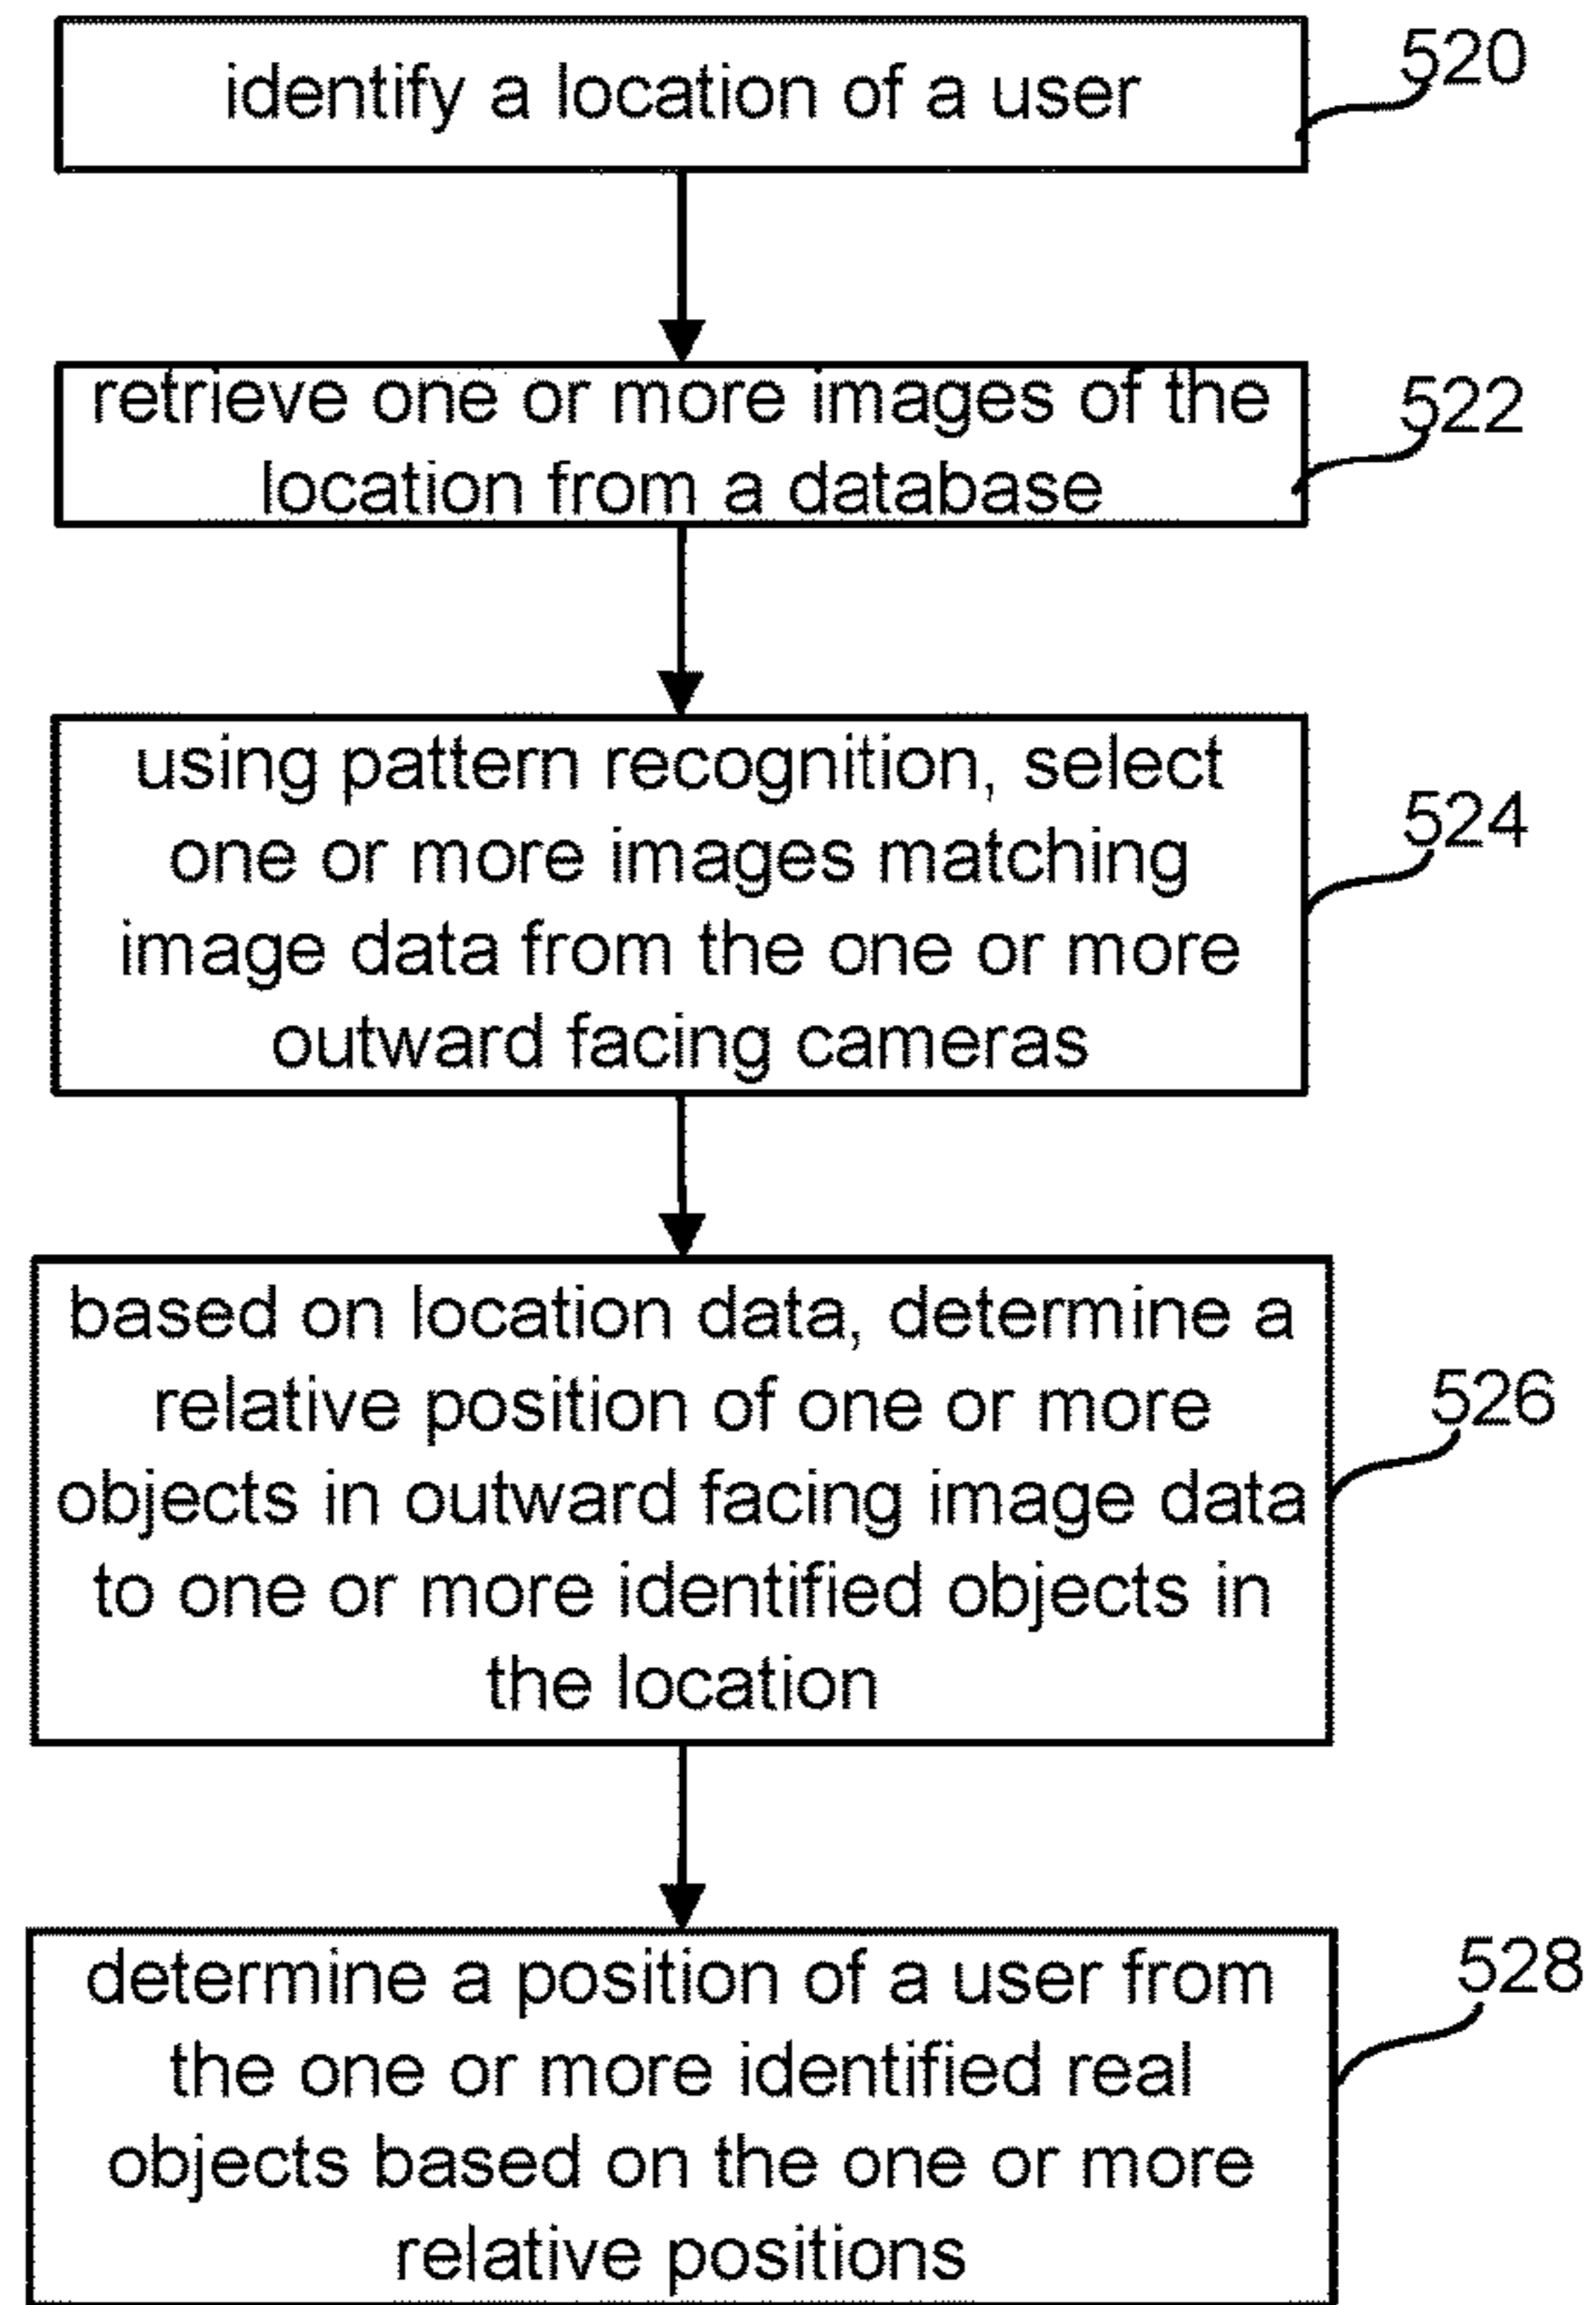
identify a location of a user

520

retrieve one or more images of the location from a database

522

using pattern recognition, select one or more images matching image data from the one or more outward facing cameras

524

based on location data, determine a relative position of one or more objects in outward facing image data to one or more identified objects in the location

526

determine a position of a user from the one or more identified real objects based on the one or more relative positions

528